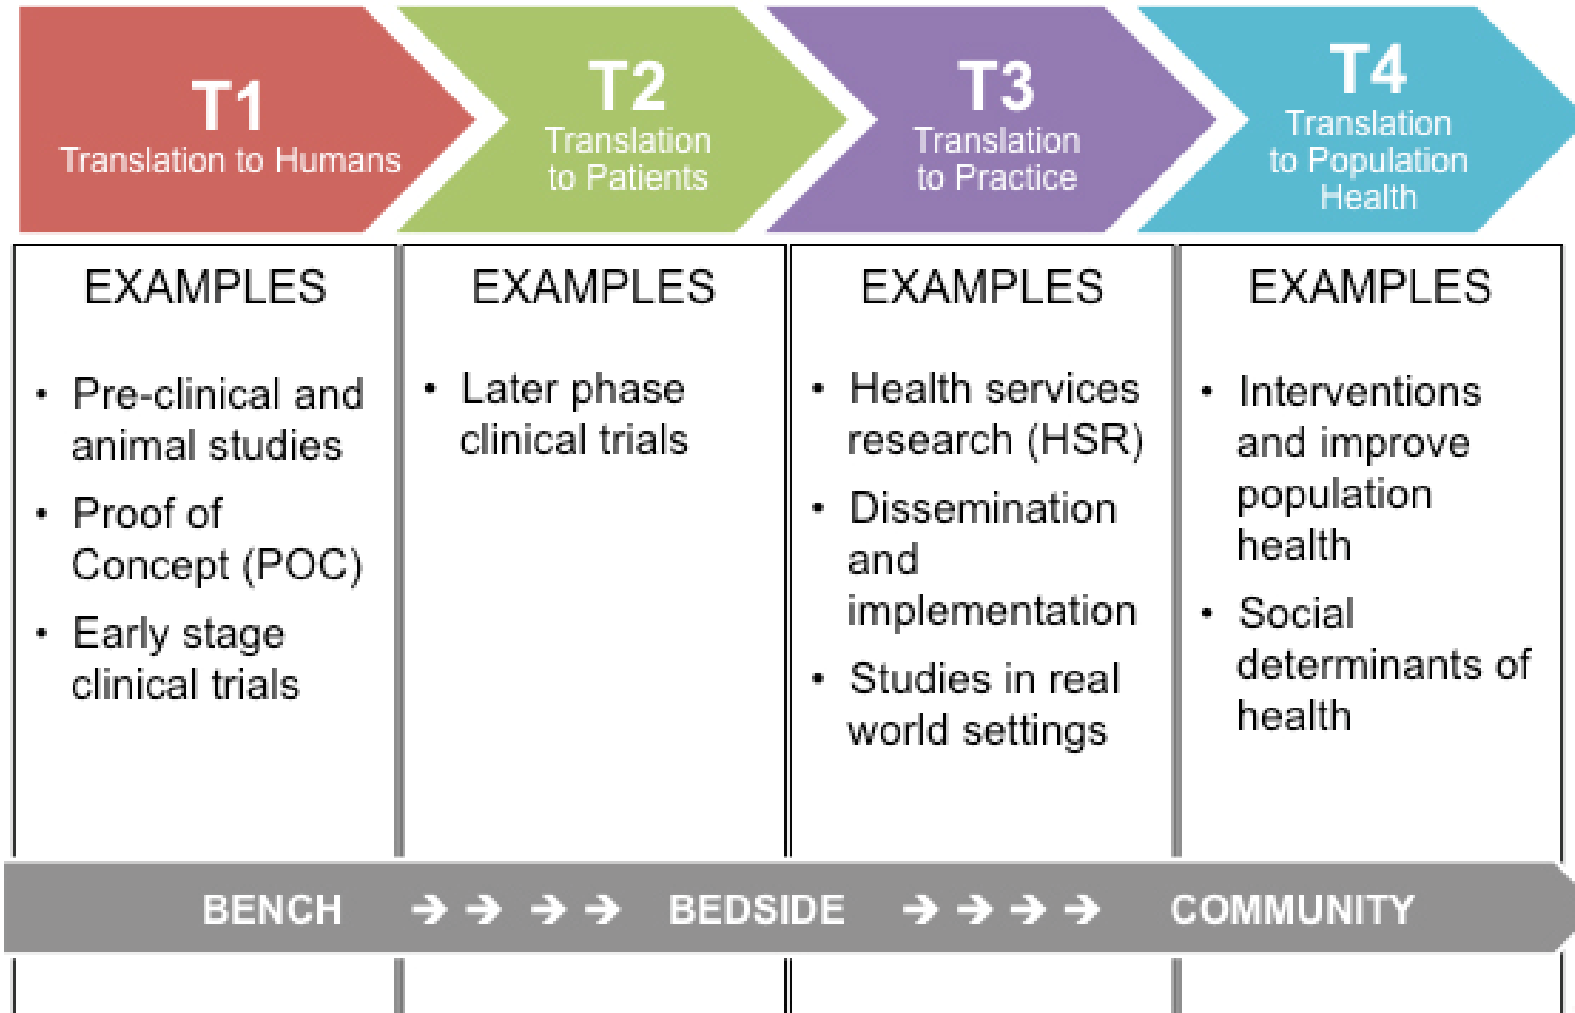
T1
Translation to Humans

T2
Translation to Patients

T3
Translation to Practice

T4
Translation to Population Health

EXAMPLES

- Pre-clinical and animal studies
- Proof of Concept (POC)
- Early stage clinical trials

EXAMPLES

- Later phase clinical trials

EXAMPLES

- Health services research (HSR)
- Dissemination and implementation
- Studies in real world settings

EXAMPLES

- Interventions and improve population health
- Social determinants of health

BENCH → → → → BEDSIDE → → → → COMMUNITY